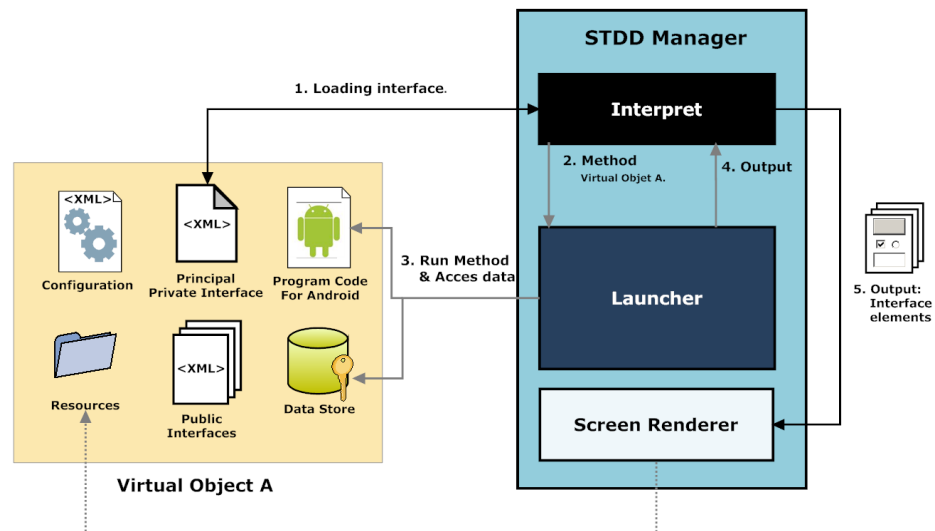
STDD Manager

1. Loading interface.

Interpret

2. Method
Virtual Objet A.

4. Output

<XML>
Configuration

<XML>
Principal Private Interface

Program Code For Android

3. Run Method & Acces data

Launcher

5. Output: Interface elements

Resources

<XML>
Public Interfaces

Data Store

Screen Renderer

Virtual Object A